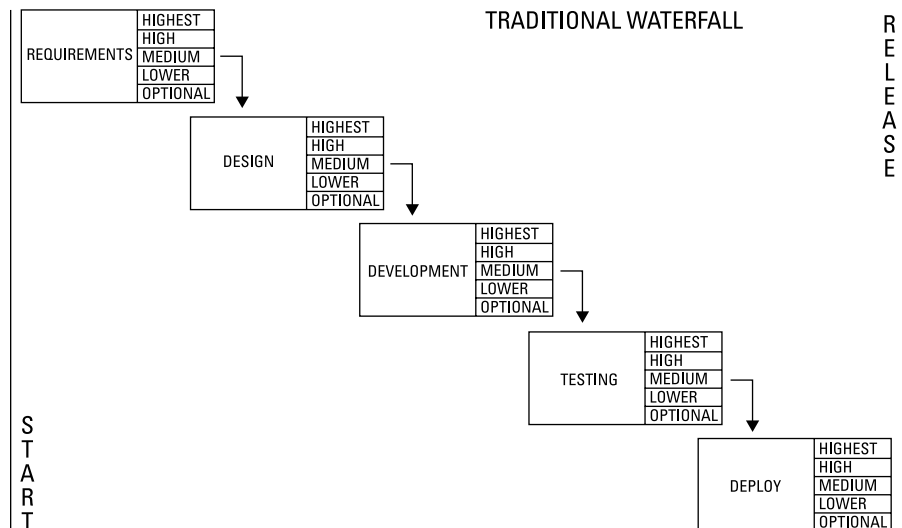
TRADITIONAL WATERFALL

REQUIREMENTS
HIGHEST
HIGH
MEDIUM
LOWER
OPTIONAL

RELEASE

DESIGN
HIGHEST
HIGH
MEDIUM
LOWER
OPTIONAL

DEVELOPMENT
HIGHEST
HIGH
MEDIUM
LOWER
OPTIONAL

TESTING
HIGHEST
HIGH
MEDIUM
LOWER
OPTIONAL

START

DEPLOY
HIGHEST
HIGH
MEDIUM
LOWER
OPTIONAL